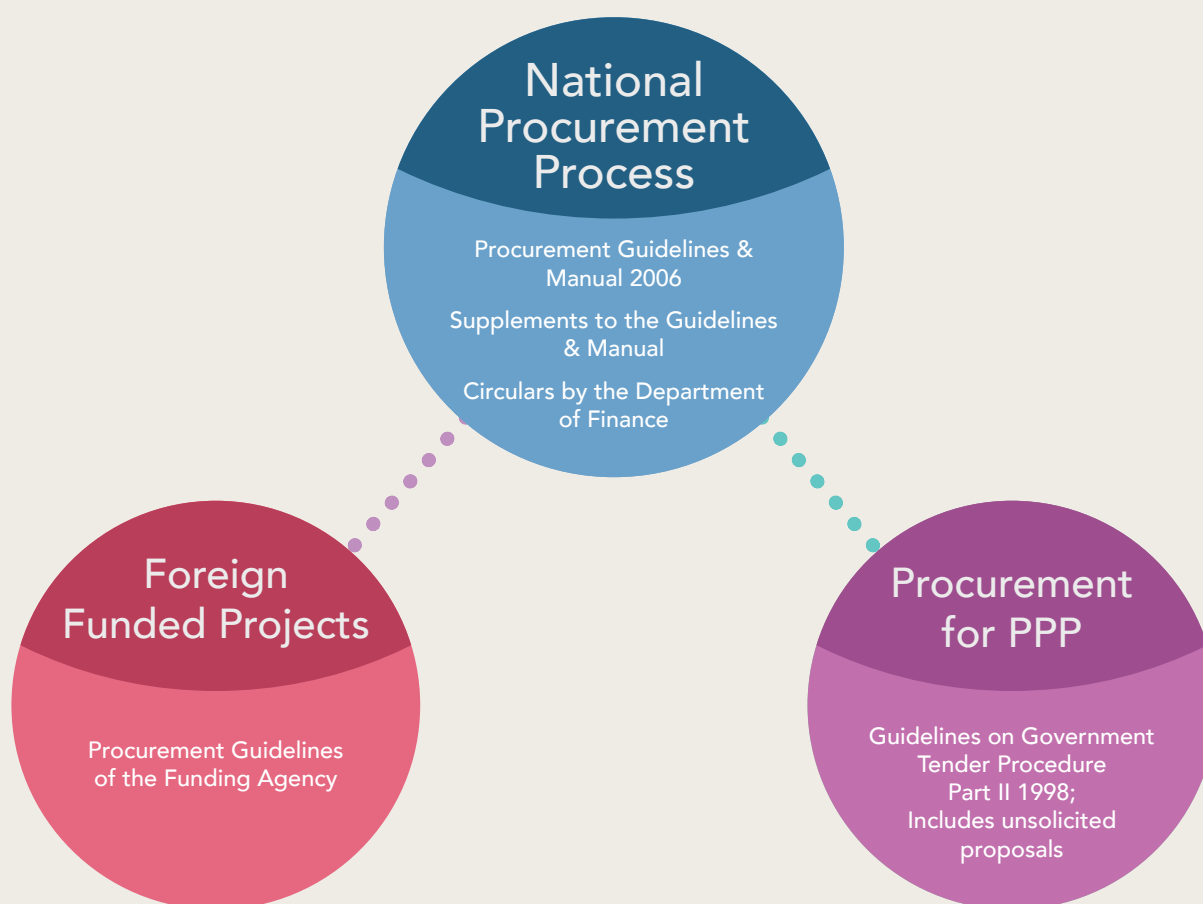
National Procurement Process

Procurement Guidelines & Manual 2006

Supplements to the Guidelines & Manual

Circulars by the Department of Finance

Foreign Funded Projects

Procurement Guidelines of the Funding Agency

Procurement for PPP

Guidelines on Government Tender Procedure Part II 1998; Includes unsolicited proposals